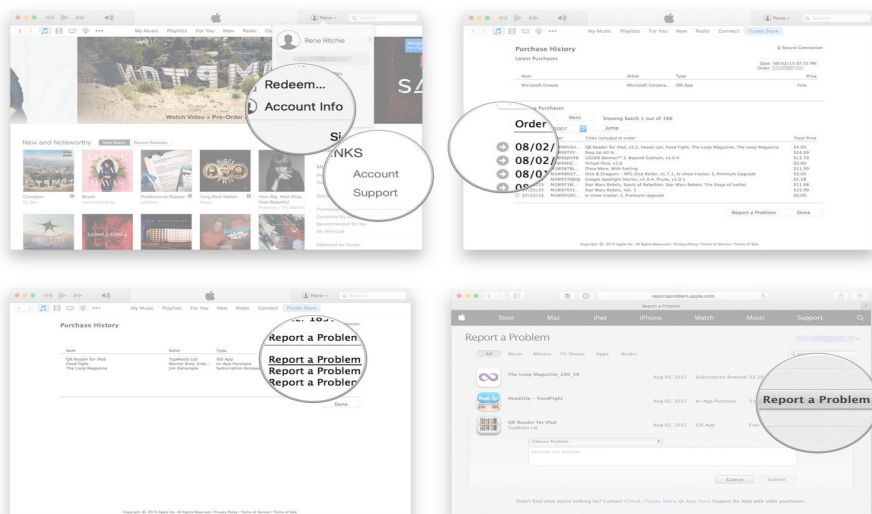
My Music Playlists For You New Radio Co

Rene Ritchie

Redeem...

Account Info

Watch Video + Pre-Order

New and Noteworthy

Si

INKS

Account

Support

My Music Playlists For You New Radio Connect iTunes Store

Purchase History

Latest Purchases

Item Artist Type Price

Microsoft Groove Microsoft Corpora... iOS App Free

Order

08/02/

08/02/

08/01/

Viewing batch 1 out of 108

Jump

Report a Problem Done

My Music Playlists For You New Radio Connect iTunes Store

Purchase History

Item Seller Type

QR Reader for iPad TapMedia Ltd iOS App

Food Fight Warner Bros. Ente... In-App Purchase

The Loop Magazine Jim Dalrymple Subscription Renewal

Report a Problem

Report a Problem

Report a Problem

Report a Problem

Done

reportaproblem.apple.com

Store Mac iPad iPhone Watch Music Support

Report a Problem

All Music Movies TV Shows Apps Books

The Loop Magazine_299_30 Aug 01, 2015 Subscription Renewal

Headstrip - FoodFight Aug 01, 2015 In-App Purchase

QR Reader for iPad Aug 01, 2015 iOS App Free

TapMedia Ltd

Choose Problem

Report a Problem

Cancel Submit